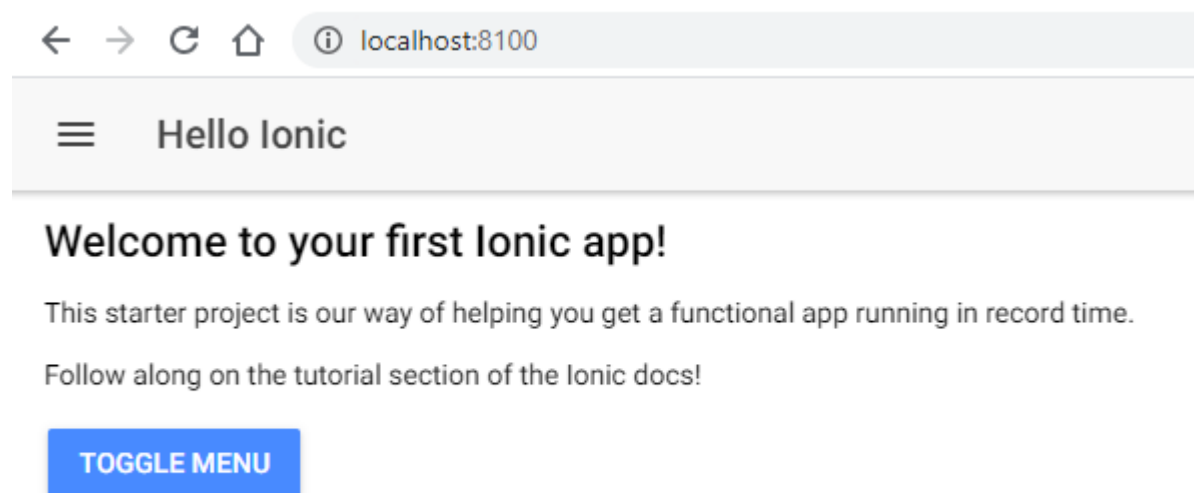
localhost:8100

Hello Ionic

Welcome to your first Ionic app!

This starter project is our way of helping you get a functional app running in record time.

Follow along on the tutorial section of the Ionic docs!

TOGGLE MENU